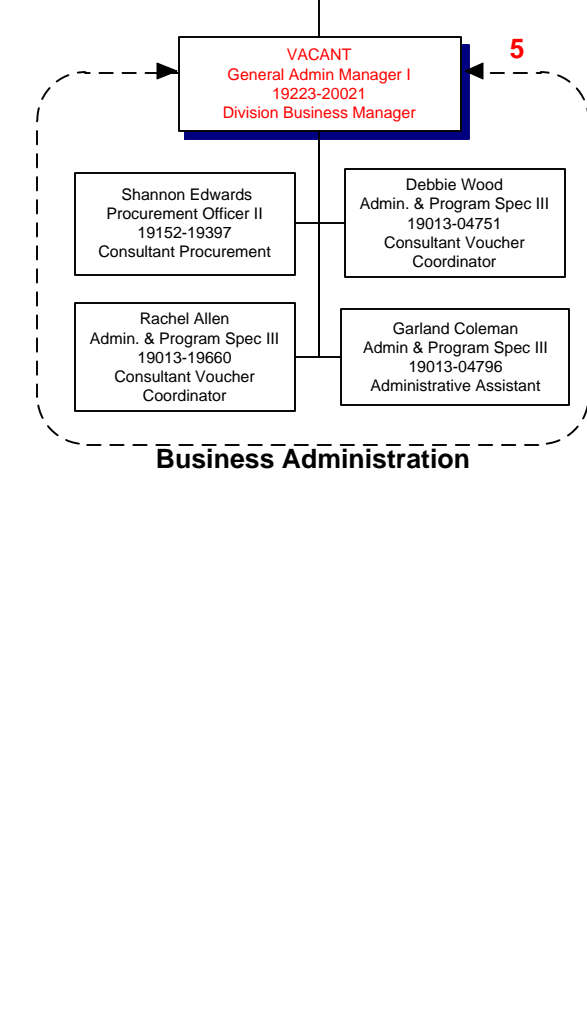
VACANT
General Admin Manager I
19223-20021
Division Business Manager

5

Shannon Edwards
Procurement Officer II
19152-19397
Consultant Procurement

Debbie Wood
Admin. & Program Spec III
19013-04751
Consultant Voucher Coordinator

Rachel Allen
Admin. & Program Spec III
19013-19660
Consultant Voucher Coordinator

Garland Coleman
Admin & Program Spec III
19013-04796
Administrative Assistant

Business Administration